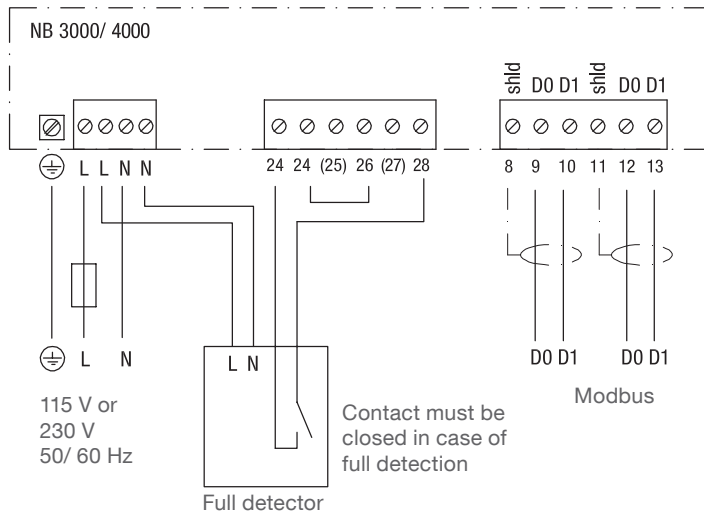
NB 3000/ 4000

shld D0 D1 shld D0 D1

L L N N

24 24 (25) 26 (27) 28

8 9 10 11 12 13

L N

L N

D0 D1 D0 D1

115 V or 230 V 50/ 60 Hz

Contact must be closed in case of full detection

Modbus

Full detector